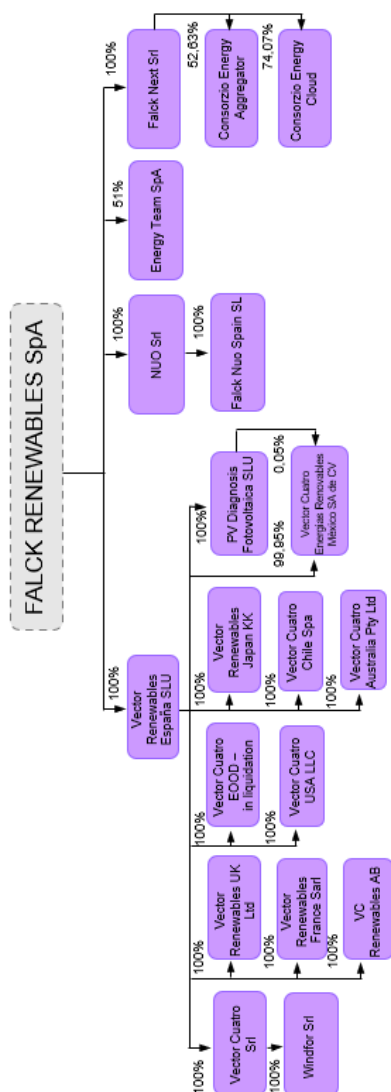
FALCK RENEWABLES SpA

100%
Vector Renewables España SLU

100%
NUO Srl

100%
Falck Nuo Spain SL

51%
Energy Team SpA

100%
Falck Next Srl

52,63%
Consorzio Energy Aggregator

74,07%
Consorzio Energy Cloud

100%
Vector Cuatro Srl

100%
Windfor Srl

100%
Vector Renewables UK Ltd

100%
Vector Renewables France Sarl

100%
VC Renewables AB

100%
Vector Cuatro EOOD – in liquidation

100%
Vector Cuatro USA LLC

100%
Vector Renewables Japan KK

100%
Vector Cuatro Chile Spa

100%
Vector Cuatro Australia Pty Ltd

100%
PV Diagnosis Fotovoltaica SLU

0,05%
99,95%
Vector Cuatro Energias Renovables Mexico SA de CV